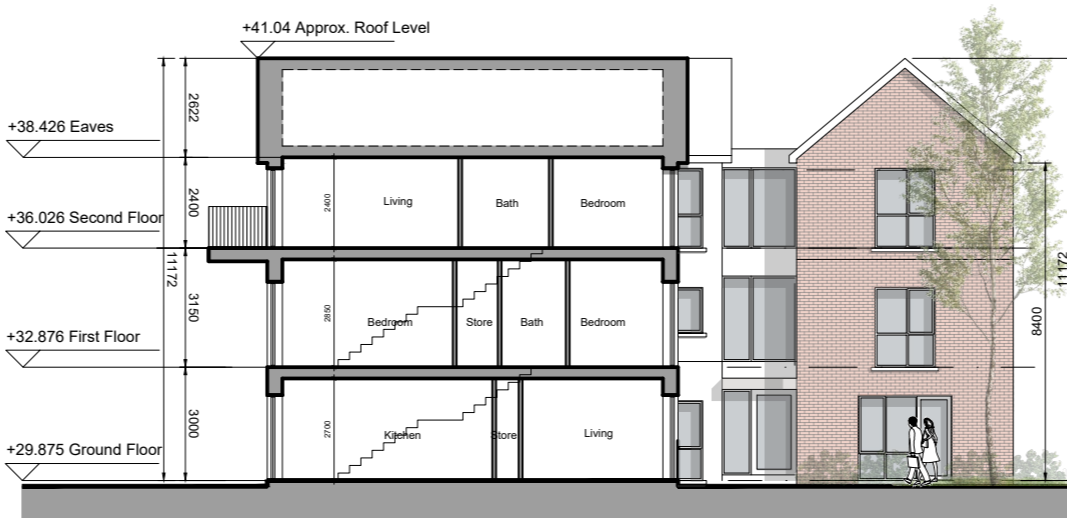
+41.04 Approx. Roof Level

+38.426 Eaves

+36.026 Second Floor

+32.876 First Floor

+29.875 Ground Floor

2622

2400

11172

3150

3000

2400

2850

2700

Living

Bath

Bedroom

Bedroom

Store

Bath

Bedroom

Kitchen

Store

Living

11172

8400